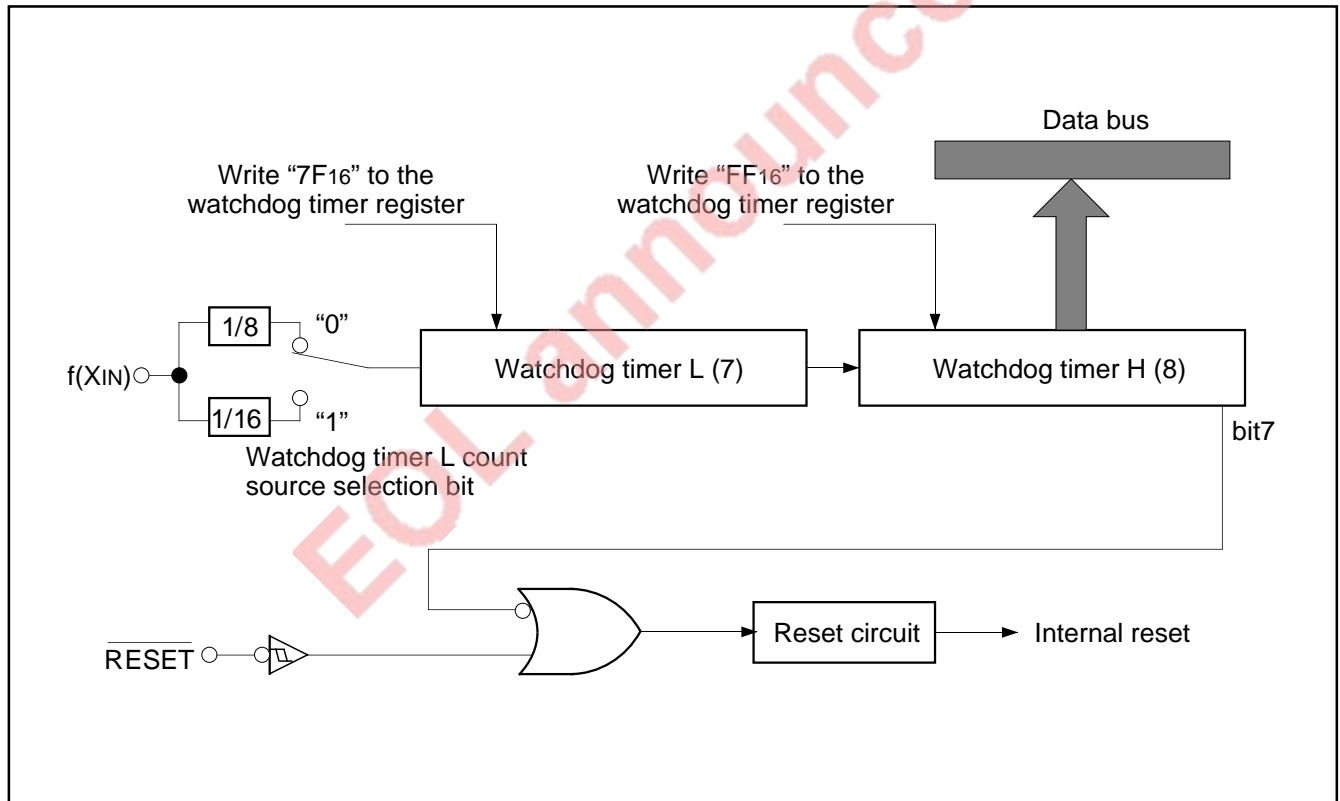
EOL announce

Data bus

Write "$7F_{16}$" to the watchdog timer register

Write "$FF_{16}$" to the watchdog timer register

1/8

"0"

$f(X_{IN})$

Watchdog timer L (7)

Watchdog timer H (8)

1/16

"1"

bit7

Watchdog timer L count source selection bit

$\overline{RESET}$

Reset circuit

Internal reset